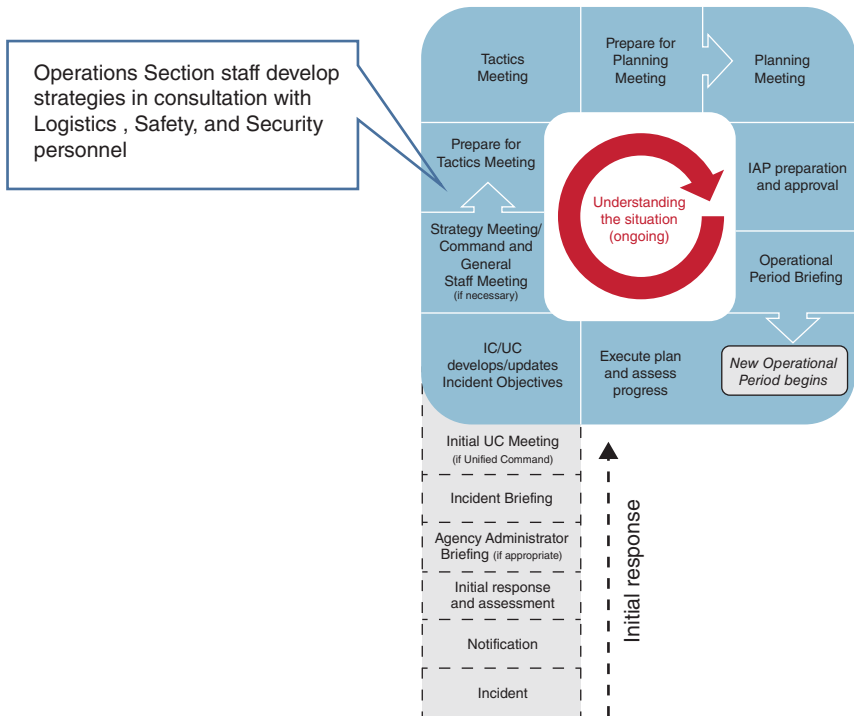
Operations Section staff develop strategies in consultation with Logistics , Safety, and Security personnel

Tactics Meeting

Prepare for Planning Meeting

Planning Meeting

Prepare for Tactics Meeting

Understanding the situation (ongoing)

IAP preparation and approval

Strategy Meeting/ Command and General Staff Meeting (if necessary)

Operational Period Briefing

IC/UC develops/updates Incident Objectives

Execute plan and assess progress

New Operational Period begins

Initial UC Meeting (if Unified Command)

Incident Briefing

Agency Administrator Briefing (if appropriate)

Initial response and assessment

Notification

Incident

Initial response